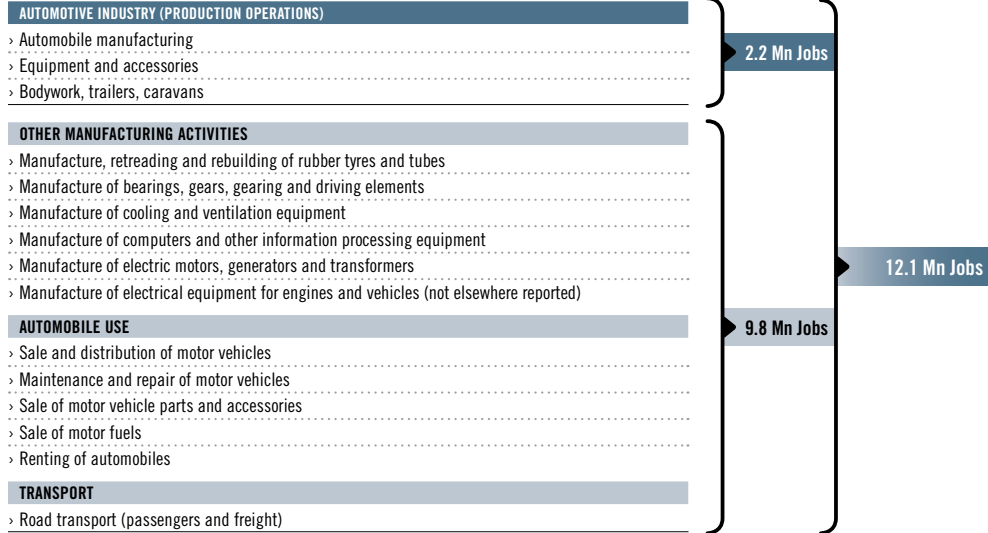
AUTOMOTIVE INDUSTRY (PRODUCTION OPERATIONS)

› Automobile manufacturing

› Equipment and accessories

› Bodywork, trailers, caravans

2.2 Mn Jobs

OTHER MANUFACTURING ACTIVITIES

› Manufacture, retreading and rebuilding of rubber tyres and tubes

› Manufacture of bearings, gears, gearing and driving elements

› Manufacture of cooling and ventilation equipment

› Manufacture of computers and other information processing equipment

› Manufacture of electric motors, generators and transformers

› Manufacture of electrical equipment for engines and vehicles (not elsewhere reported)

AUTOMOBILE USE

› Sale and distribution of motor vehicles

› Maintenance and repair of motor vehicles

› Sale of motor vehicle parts and accessories

› Sale of motor fuels

› Renting of automobiles

TRANSPORT

› Road transport (passengers and freight)

9.8 Mn Jobs

12.1 Mn Jobs